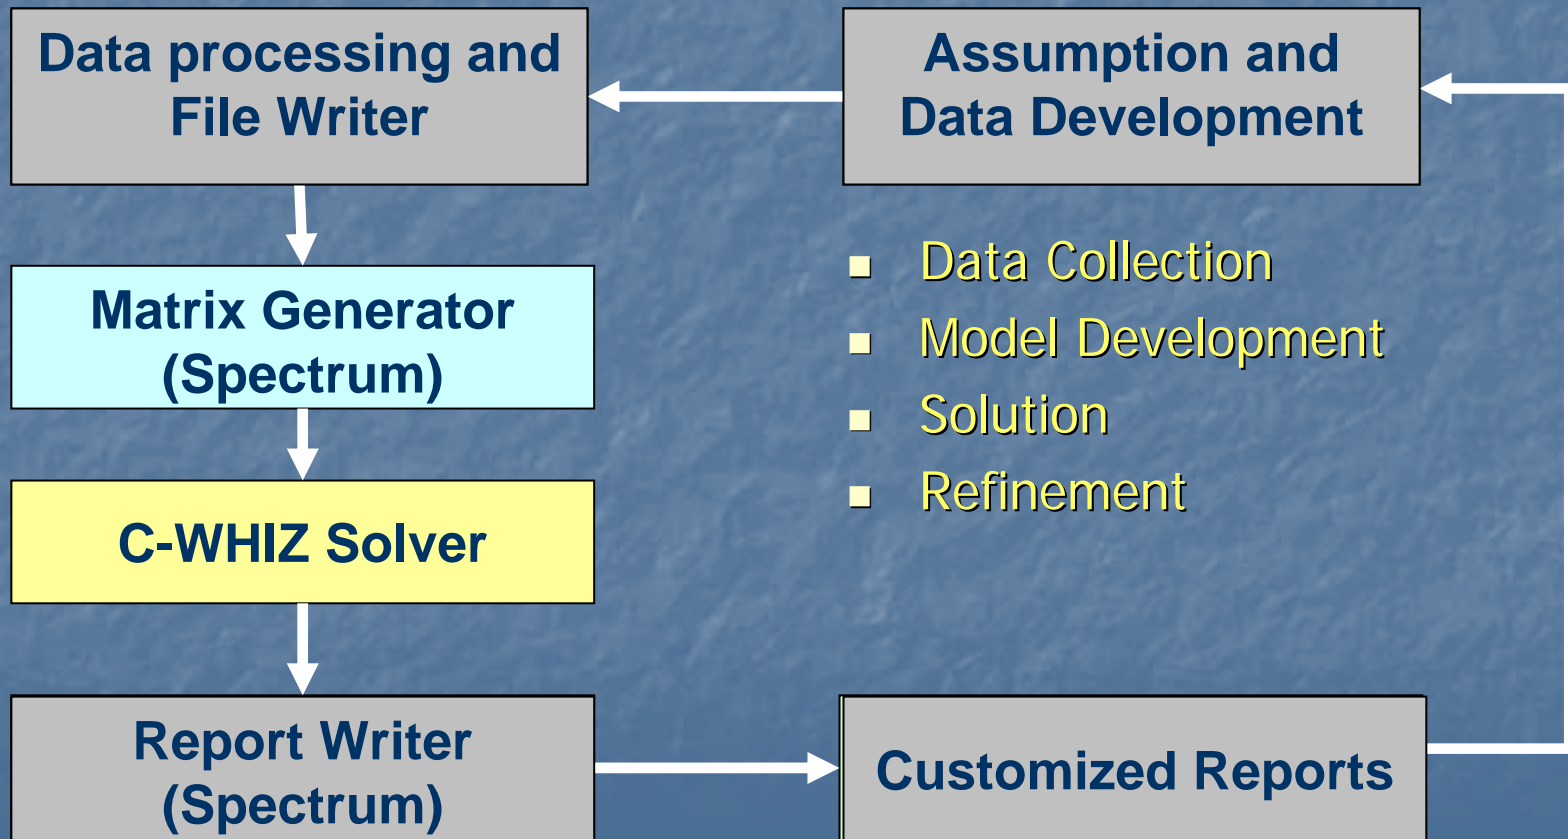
Data processing and File Writer

Assumption and Data Development

Matrix Generator (Spectrum)

- Data Collection
- Model Development
- Solution
- Refinement

C-WHIZ Solver

Report Writer (Spectrum)

Customized Reports